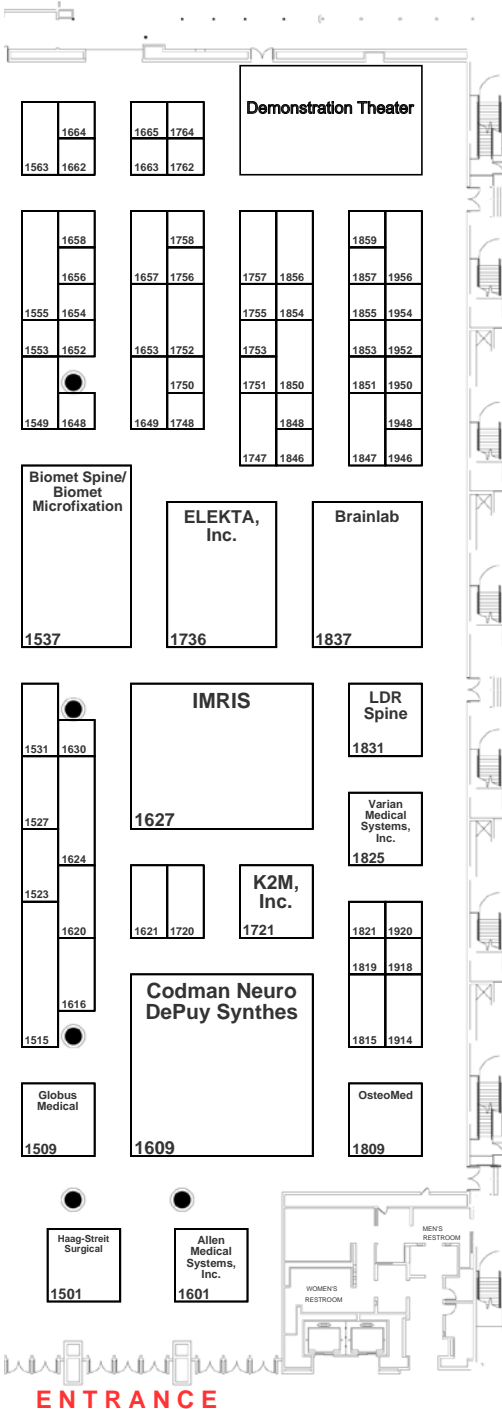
Demonstration Theater

1664
1563 1662

1665 1764
1663 1762

1658
1656
1555 1654
1553 1652
1549 1648

1758
1657 1756
1653 1752
1750
1649 1748

1757 1856
1755 1854
1753
1751 1850
1848
1747 1846

1859
1857 1956
1855 1954
1853 1952
1851 1950
1948
1847 1946

Biomet Spine/ Biomet Microfixation
1537

ELEKTA, Inc.
1736

Brainlab
1837

1531 1630
1527
1624
1523
1620
1616
1515

IMRIS
1627

LDR Spine
1831

Varian Medical Systems, Inc.
1825

1621 1720

K2M, Inc.
1721

1821 1920
1819 1918
1815 1914

Codman Neuro DePuy Synthes
1609

Globus Medical
1509

OsteoMed
1809

Haag-Streit Surgical
1501

Allen Medical Systems, Inc.
1601

MEN'S RESTROOM

WOMEN'S RESTROOM

ENTRANCE